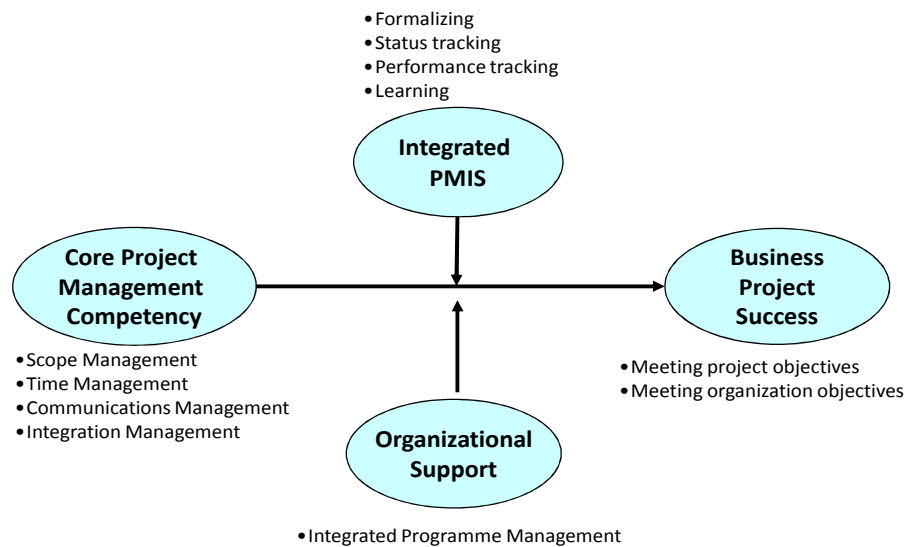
•Formalizing
•Status tracking
•Performance tracking
•Learning

Integrated PMIS

Core Project Management Competency

•Scope Management
•Time Management
•Communications Management
•Integration Management

Business Project Success

•Meeting project objectives
•Meeting organization objectives

Organizational Support

•Integrated Programme Management